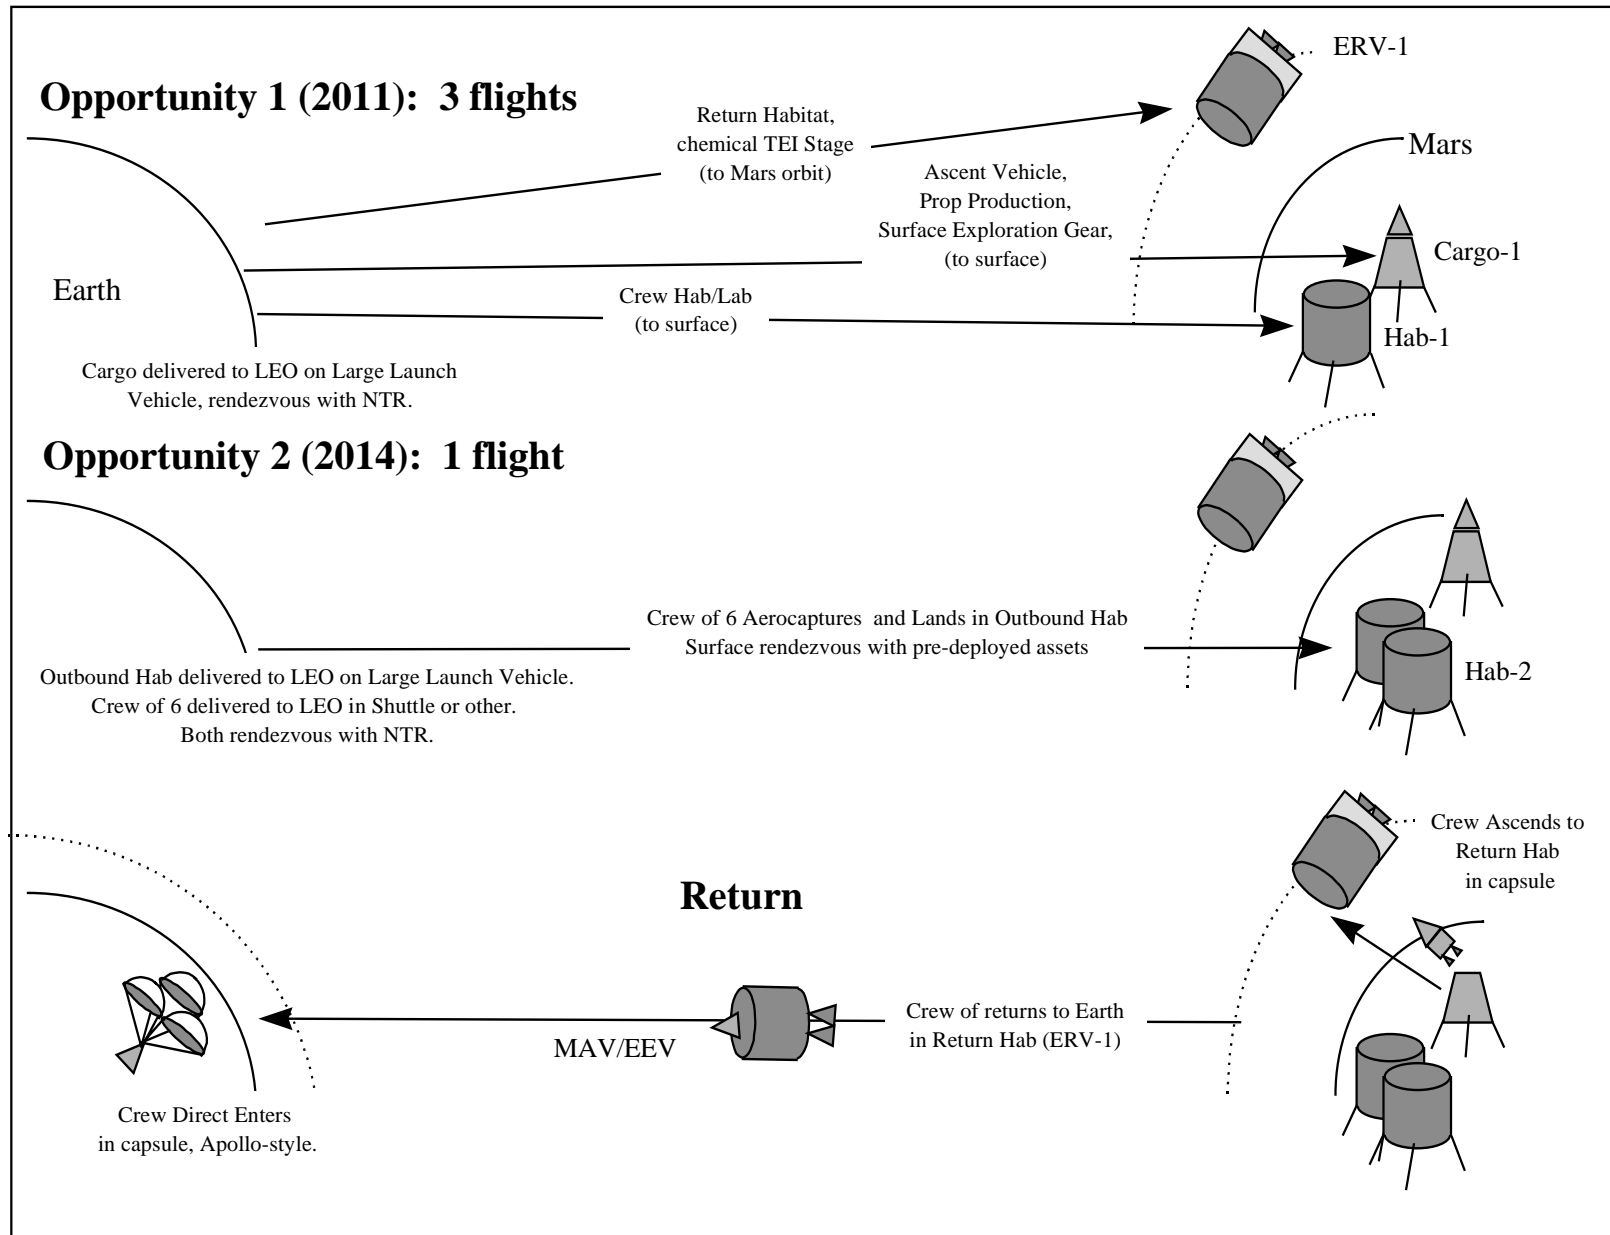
Opportunity 1 (2011): 3 flights

ERV-1

Return Habitat, chemical TEI Stage (to Mars orbit)

Mars

Ascent Vehicle, Prop Production, Surface Exploration Gear, (to surface)

Cargo-1

Earth

Crew Hab/Lab (to surface)

Hab-1

Cargo delivered to LEO on Large Launch Vehicle, rendezvous with NTR.

Opportunity 2 (2014): 1 flight

Crew of 6 Aerocaptures and Lands in Outbound Hab
Surface rendezvous with pre-deployed assets

Hab-2

Outbound Hab delivered to LEO on Large Launch Vehicle. Crew of 6 delivered to LEO in Shuttle or other. Both rendezvous with NTR.

Crew Ascends to Return Hab in capsule

Return

MAV/EEV

Crew of returns to Earth in Return Hab (ERV-1)

Crew Direct Enters in capsule, Apollo-style.